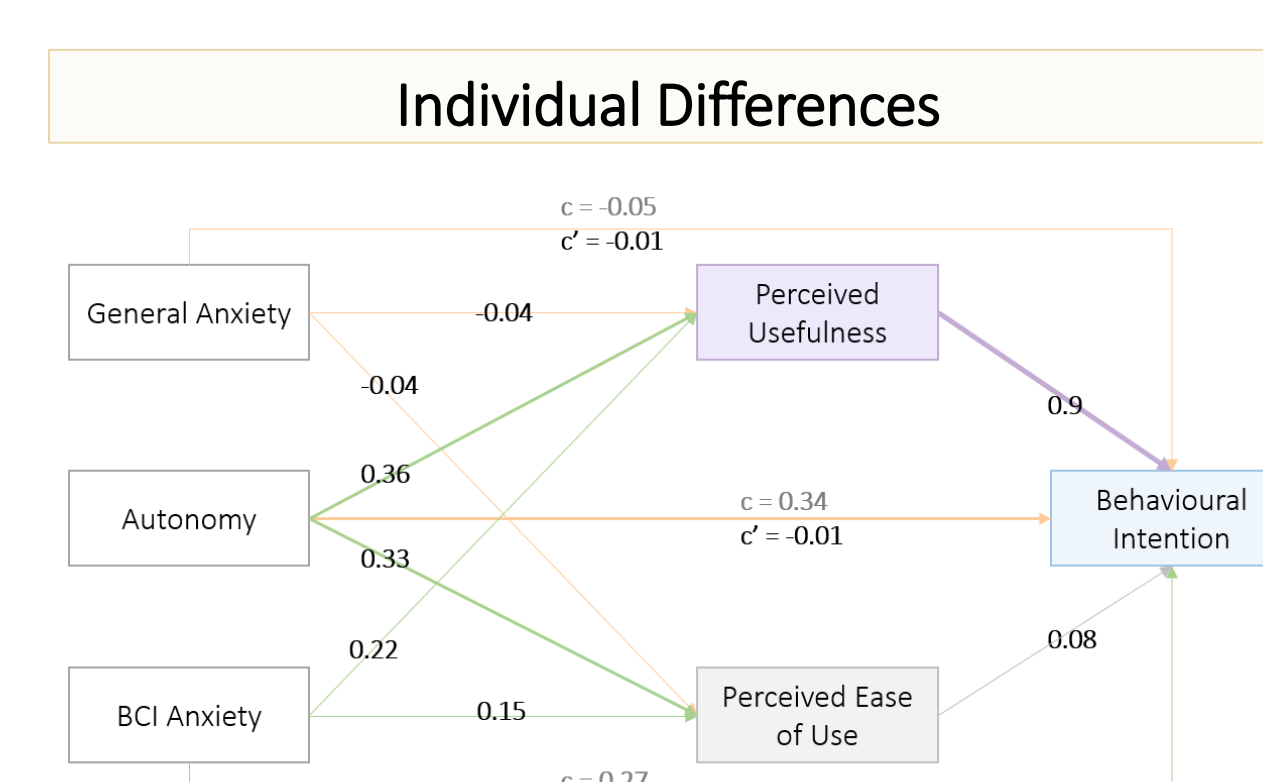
Individual Differences

c = -0.05
c' = -0.01

General Anxiety

-0.04

Perceived Usefulness

-0.04

0.9

0.36

Autonomy

c = 0.34
c' = -0.01

Behavioural Intention

0.33

0.22

0.08

BCI Anxiety

0.15

Perceived Ease of Use

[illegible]